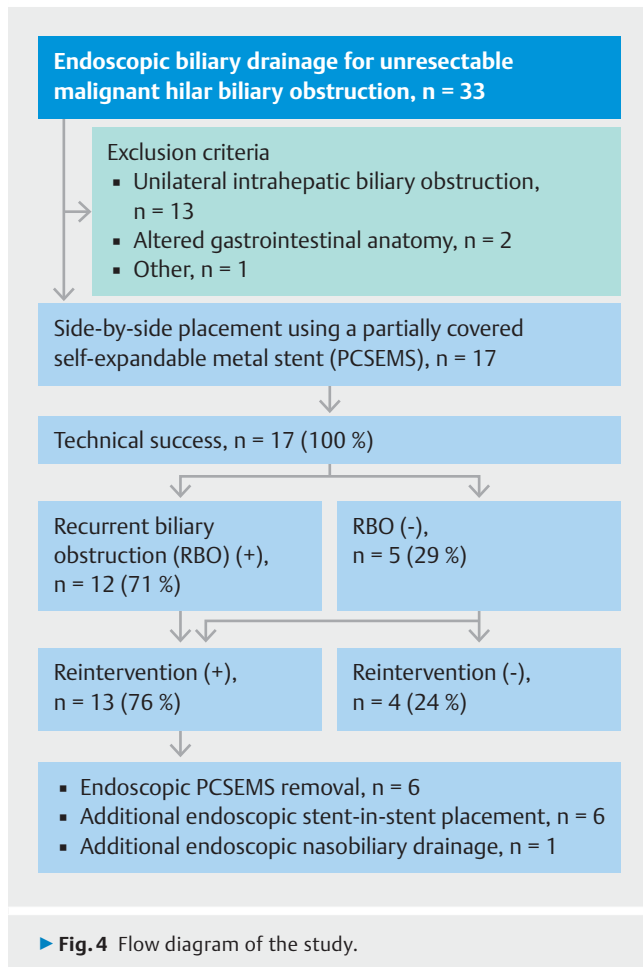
Endoscopic biliary drainage for unresectable malignant hilar biliary obstruction, n = 33

Exclusion criteria
▪ Unilateral intrahepatic biliary obstruction, n = 13
▪ Altered gastrointestinal anatomy, n = 2
▪ Other, n = 1

Side-by-side placement using a partially covered self-expandable metal stent (PCSEMS), n = 17

Technical success, n = 17 (100 %)

Recurrent biliary obstruction (RBO) (+), n = 12 (71 %)

RBO (-), n = 5 (29 %)

Reintervention (+), n = 13 (76 %)

Reintervention (-), n = 4 (24 %)

▪ Endoscopic PCSEMS removal, n = 6
▪ Additional endoscopic stent-in-stent placement, n = 6
▪ Additional endoscopic nasobiliary drainage, n = 1

▶ Fig. 4 Flow diagram of the study.